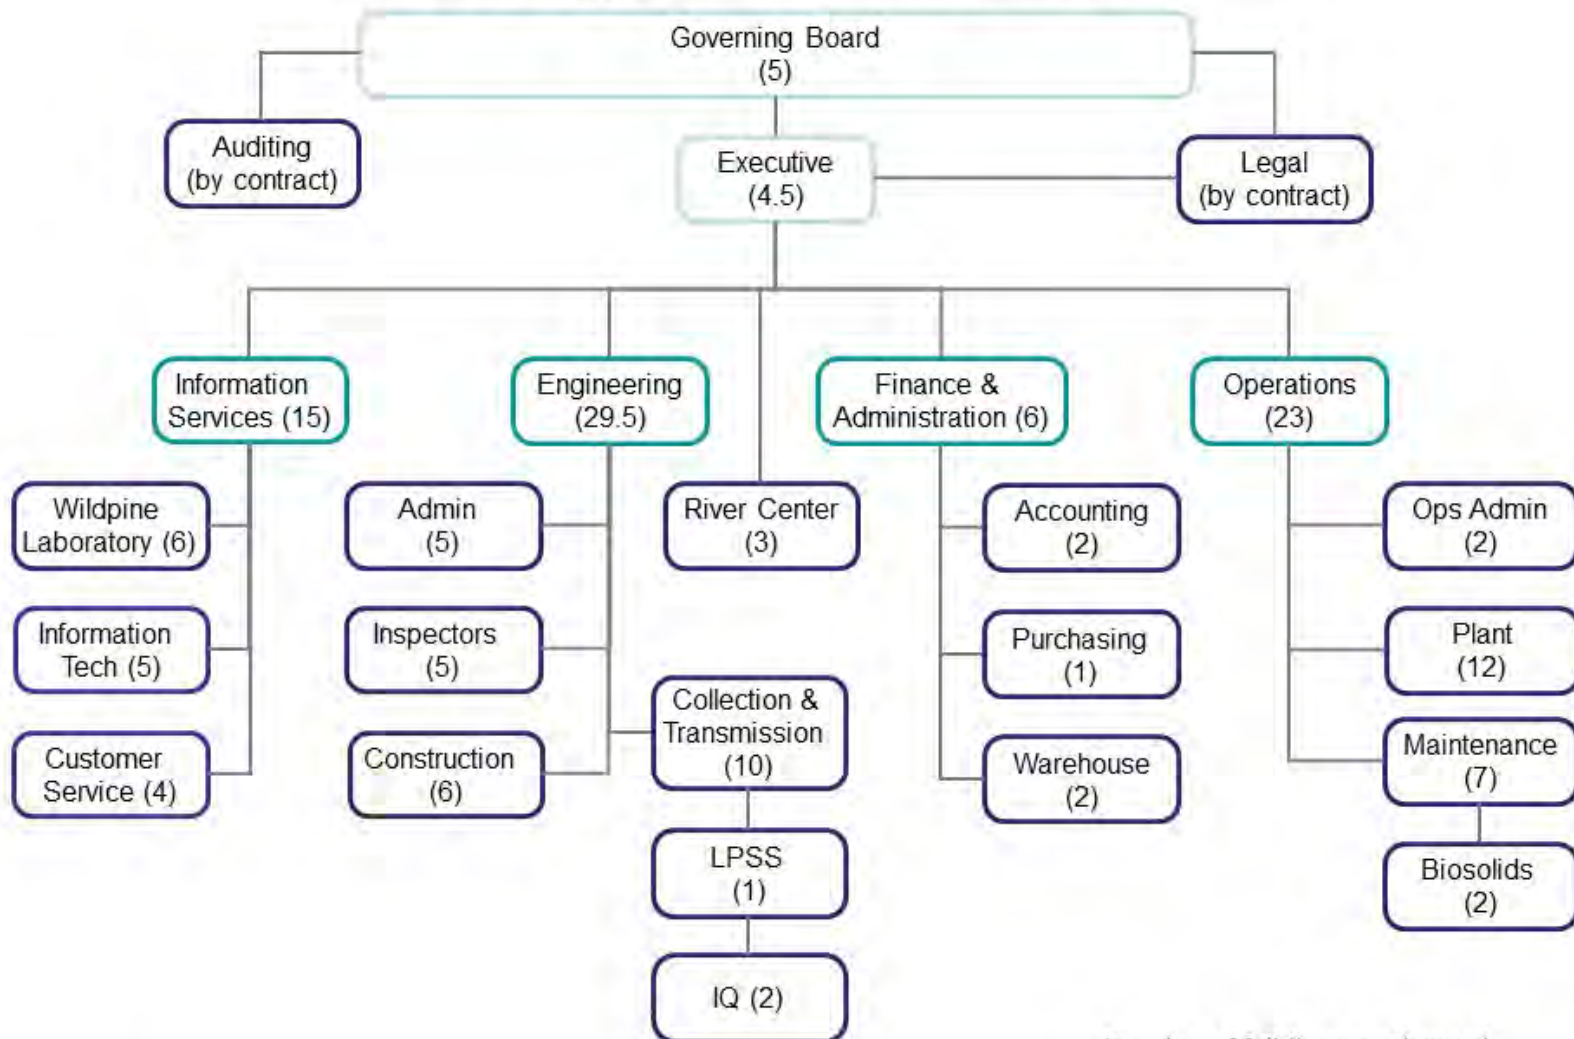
Governing Board
(5)

Auditing
(by contract)

Executive
(4.5)

Legal
(by contract)

Information Services (15)

Engineering (29.5)

Finance & Administration (6)

Operations (23)

Wildpine Laboratory (6)

Information Tech (5)

Customer Service (4)

Admin (5)

Inspectors (5)

Construction (6)

River Center (3)

Collection & Transmission (10)

LPSS (1)

IQ (2)

Accounting (2)

Purchasing (1)

Warehouse (2)

Ops Admin (2)

Plant (12)

Maintenance (7)

Biosolids (2)